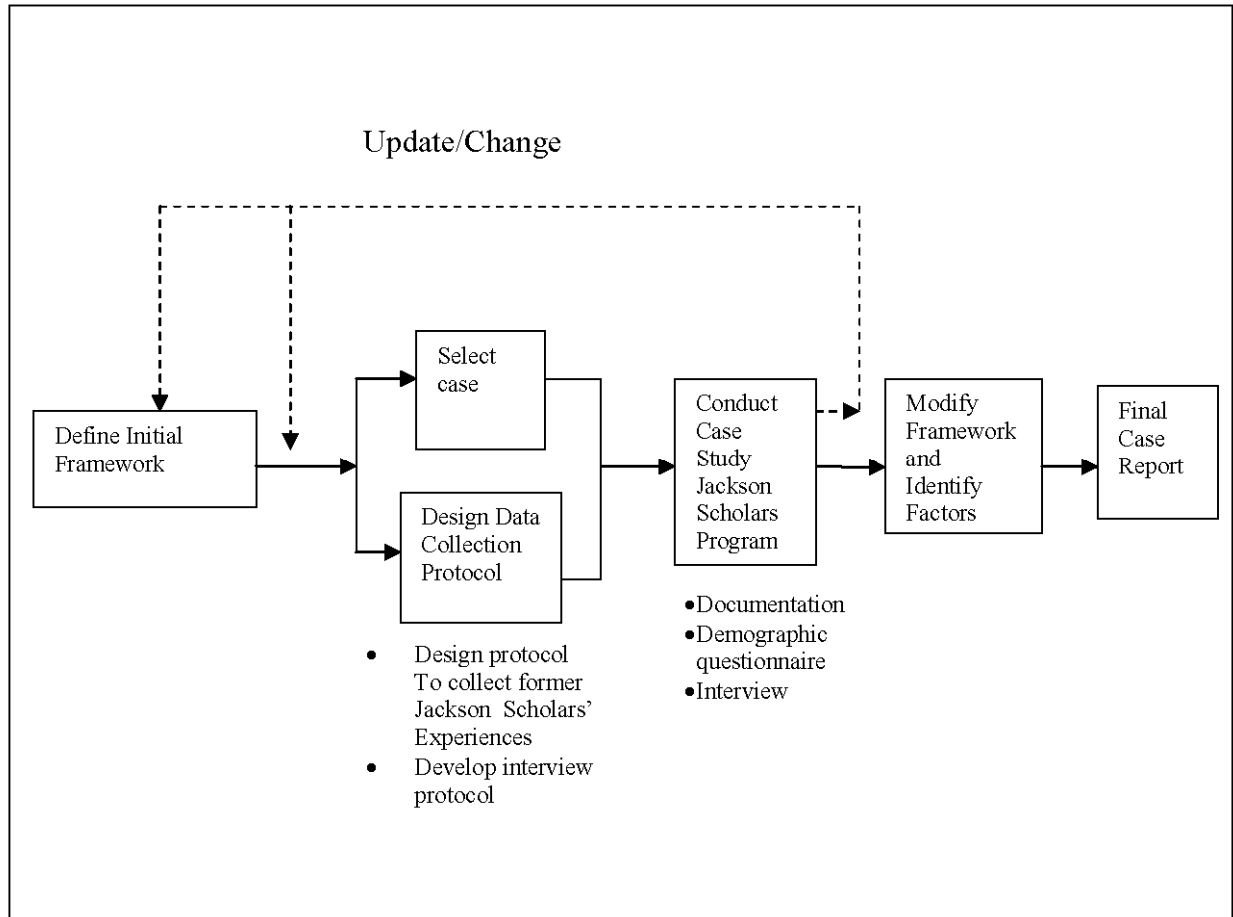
Update/Change

Define Initial Framework

Select case

Design Data Collection Protocol

- Design protocol To collect former Jackson Scholars' Experiences
- Develop interview protocol

Conduct Case Study Jackson Scholars Program

- Documentation
- Demographic questionnaire
- Interview

Modify Framework and Identify Factors

Final Case Report